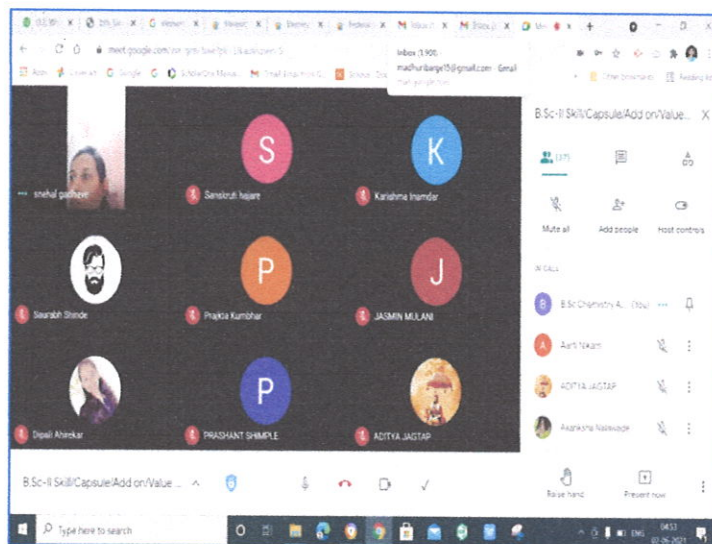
Inbox (1,908)
madhuribarge15@gmail.com - Gmail
meet.google.com

snehal gadhave

S
Sanskruti hajare

K
Karishma Inamdar

Saurabh Shinde

P
Prajkta Kumbhar

J
JASMIN MULANI

Dipali Ahirekar

P
PRASHANT SHIMPLE

ADITYA JAGTAP

B.Sc-II Skill/Capsule/Add on/Value...

(37)

Mute all

Add people

Host controls

IN CALL

B.Sc Chemistry A... (You)

Aarti Nikam

ADITYA JAGTAP

Akanksha Nalawade

B.Sc-II Skill/Capsule/Add on/Value ...

Raise hand

Present now

Type here to search

ENG

04:53
07-06-2021